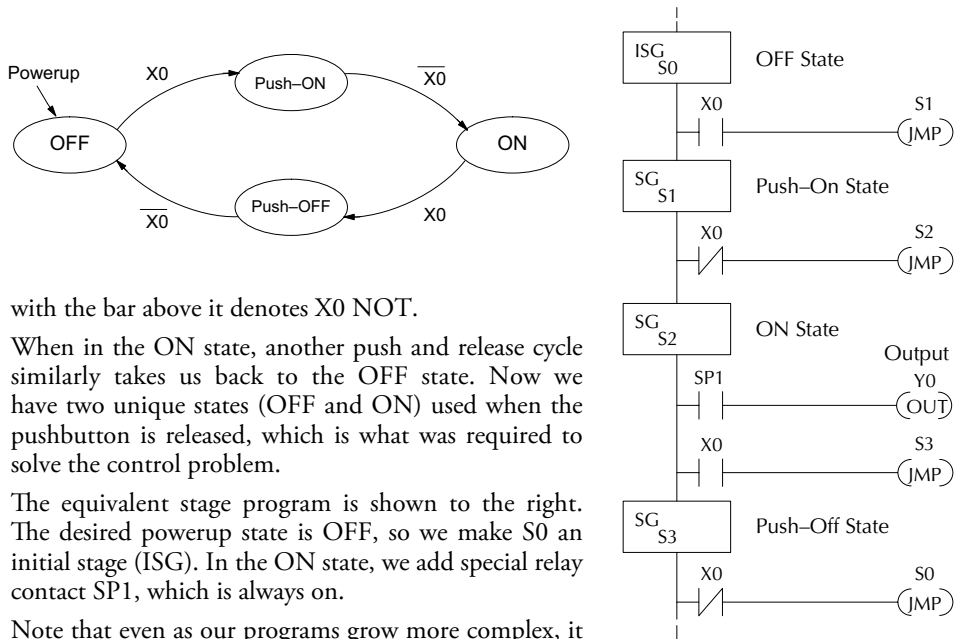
Powerup

X0

Push–ON

$\overline{X0}$

OFF

ON

$\overline{X0}$

Push–OFF

X0

with the bar above it denotes X0 NOT.

When in the ON state, another push and release cycle similarly takes us back to the OFF state. Now we have two unique states (OFF and ON) used when the pushbutton is released, which is what was required to solve the control problem.

The equivalent stage program is shown to the right. The desired powerup state is OFF, so we make S0 an initial stage (ISG). In the ON state, we add special relay contact SP1, which is always on.

Note that even as our programs grow more complex, it

ISG S0

OFF State

X0

S1

JMP

SG S1

Push–On State

X0

S2

JMP

SG S2

ON State

Output

SP1

Y0

OUT

X0

S3

JMP

SG S3

Push–Off State

X0

S0

JMP